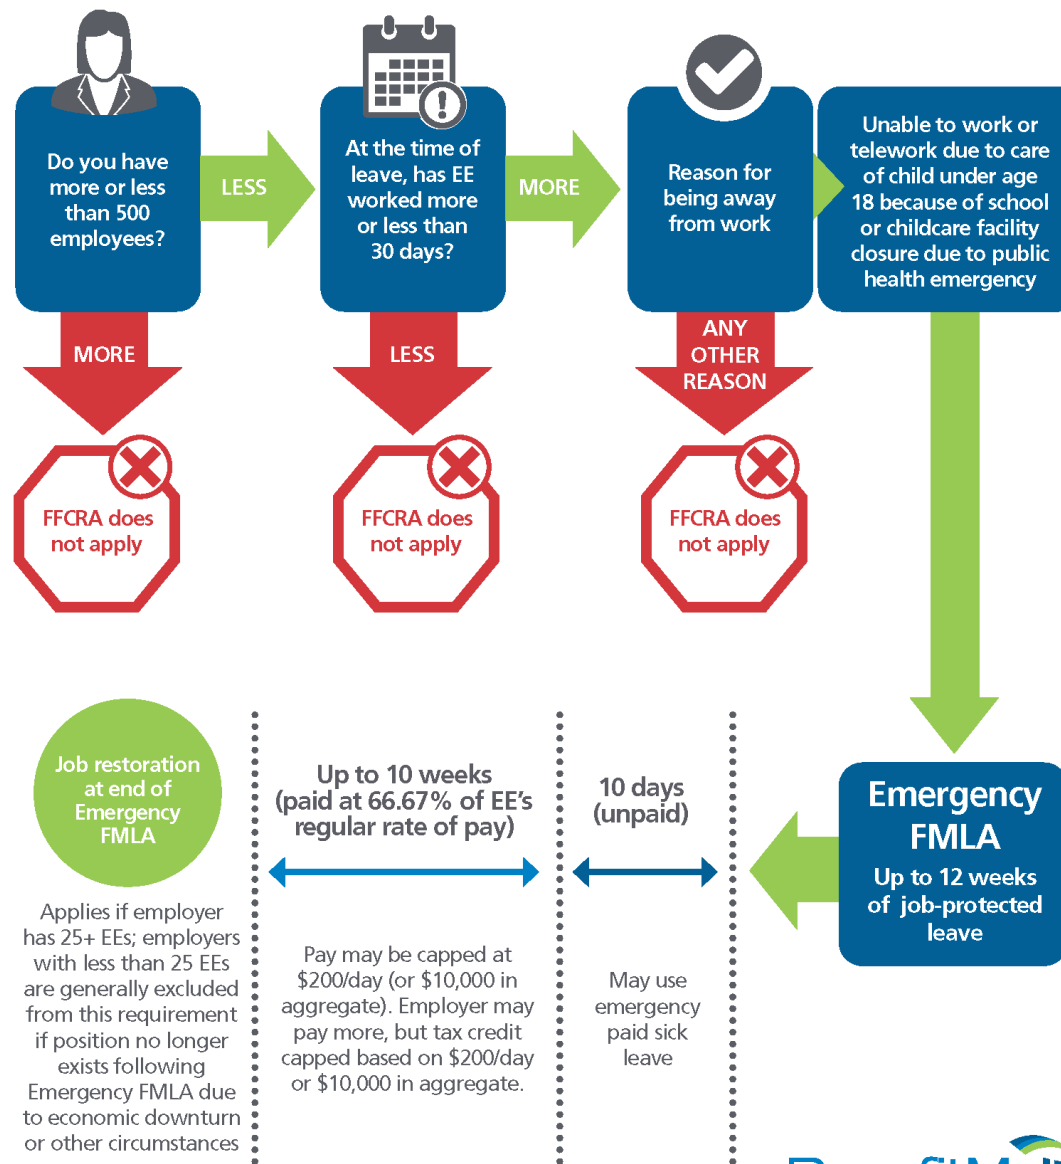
Do you have more or less than 500 employees?

LESS

At the time of leave, has EE worked more or less than 30 days?

MORE

Reason for being away from work

Unable to work or telework due to care of child under age 18 because of school or childcare facility closure due to public health emergency

MORE

FFCRA does not apply

LESS

FFCRA does not apply

ANY OTHER REASON

FFCRA does not apply

Job restoration at end of Emergency FMLA

Applies if employer has 25+ EEs; employers with less than 25 EEs are generally excluded from this requirement if position no longer exists following Emergency FMLA due to economic downturn or other circumstances

Up to 10 weeks (paid at 66.67% of EE's regular rate of pay)

Pay may be capped at $200/day (or $10,000 in aggregate). Employer may pay more, but tax credit capped based on $200/day or $10,000 in aggregate.

10 days (unpaid)

May use emergency paid sick leave

Emergency FMLA

Up to 12 weeks of job-protected leave

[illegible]